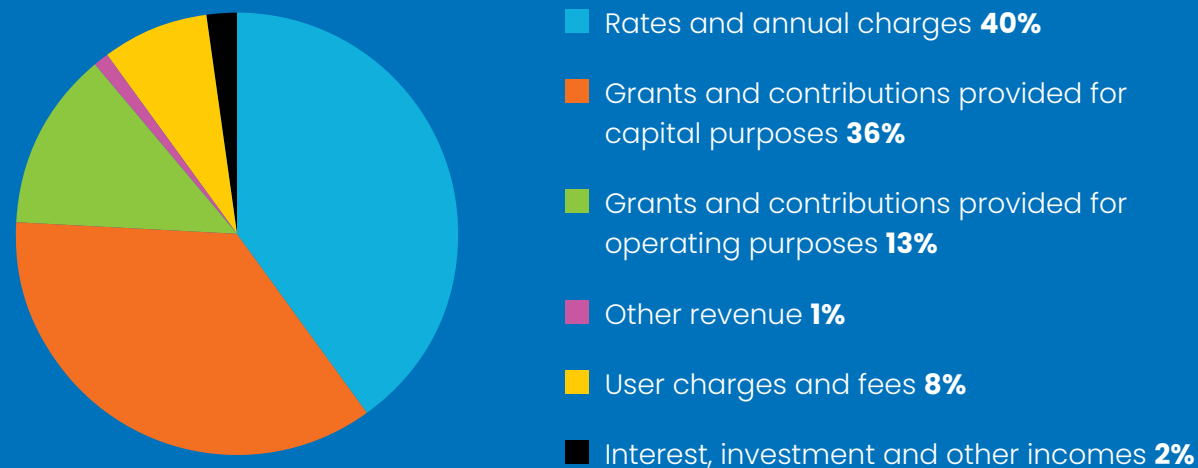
Rates and annual charges **40%**

Grants and contributions provided for capital purposes **36%**

Grants and contributions provided for operating purposes **13%**

Other revenue **1%**

User charges and fees **8%**

Interest, investment and other incomes **2%**